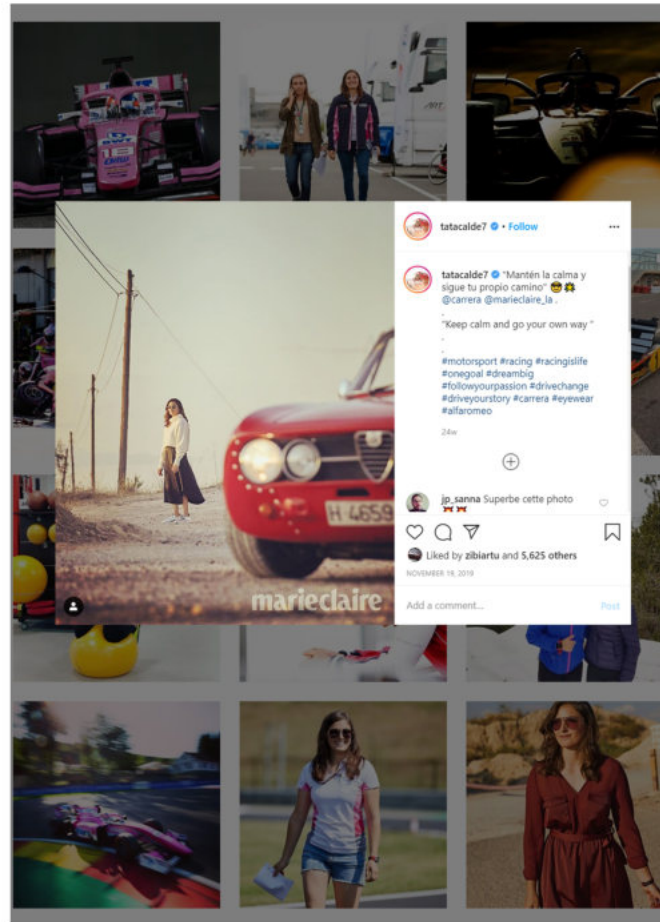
tatacalde7 • Follow

tatacalde7 "Mantén la calma y sigue tu propio camino" 😎🌼 @carrera @marieclaire_la .
.
"Keep calm and go your own way "
.
.
#motorsport #racing #racingislife #onegoal #dreambig #followyourpassion #drivechange #driveyourstory #carrera #eyewear #alfaromeo

24w

jp_sanna Superbe cette photo

Liked by zibiartu and 5,625 others

NOVEMBER 19, 2019

Add a comment...

Post

H 4659

marieclaire